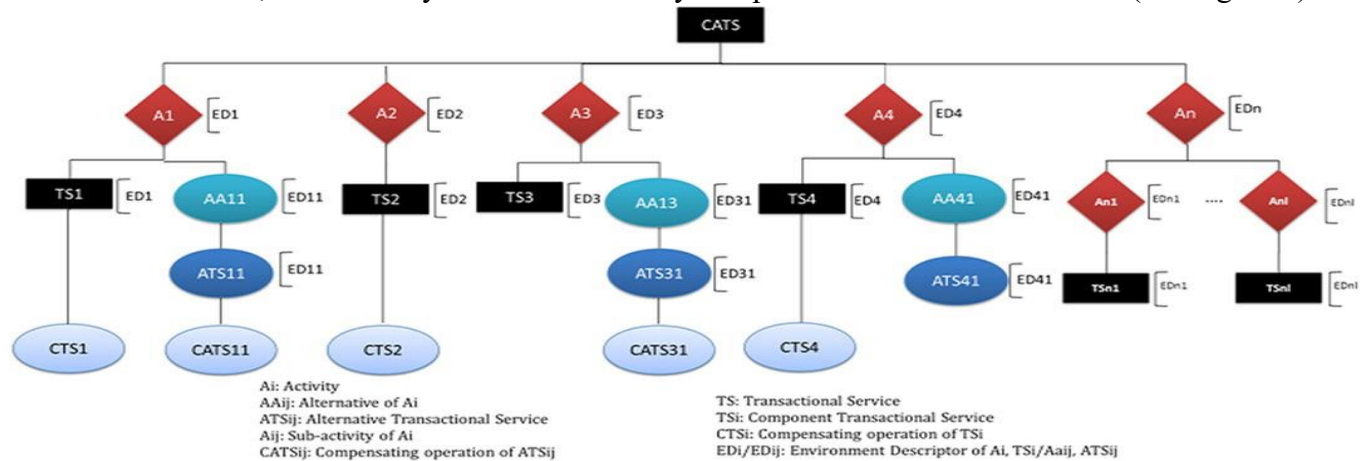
CATS

A1 ED1
A2 ED2
A3 ED3
A4 ED4
An EDn

TS1 ED1
AA11 ED11
ATS11 ED11
CTS1
CATS11

TS2 ED2
CTS2

TS3 ED3
AA13 ED31
ATS31 ED31
CATS31

TS4 ED4
AA41 ED41
ATS41 ED41
CTS4

An1 EDn1 .... Anl EDnl
TSn1 EDn1
TSnl EDnl

Ai: Activity
AAij: Alternative of Ai
ATSij: Alternative Transactional Service
Aij: Sub-activity of Ai
CATSij: Compensating operation of ATSij

TS: Transactional Service
TSi: Component Transactional Service
CTSi: Compensating operation of TSi
EDi/EDij: Environment Descriptor of Ai, TSi/Aaij, ATSij